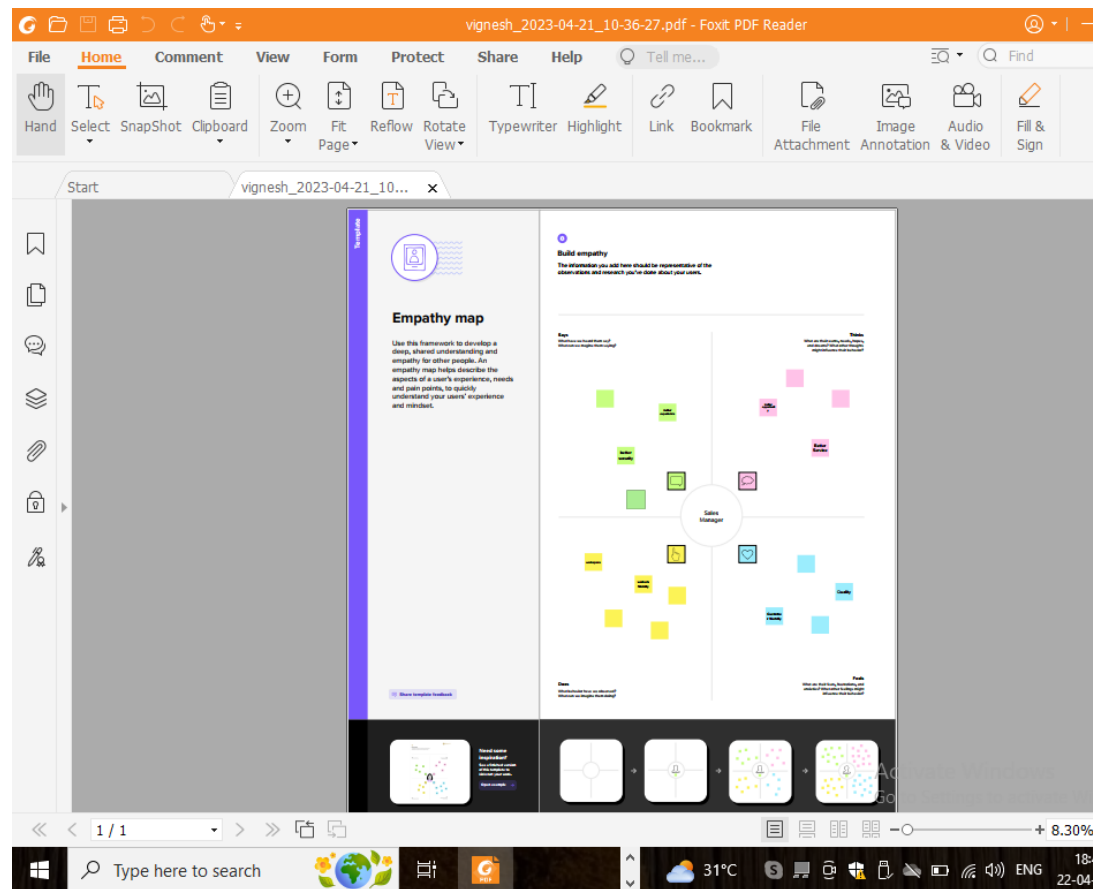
vignesh_2023-04-21_10-36-27.pdf - Foxit PDF Reader

File Home Comment View Form Protect Share Help Tell me... Find

Hand Select SnapShot Clipboard Zoom Fit Page Reflow Rotate View Typewriter Highlight Link Bookmark File Attachment Image Annotation Audio & Video Fill & Sign

Start vignesh_2023-04-21_10...

Template

Empathy map

Use this framework to develop a deep, shared understanding and empathy for other people. An empathy map helps describe the aspects of a user's experience, needs and pain points, to quickly understand your users' experience and mindset.

Share template feedback

Build empathy

The information you add here should be representative of the observations and research you've done about your users.

Says

Thinks

Sales Manager

Does

Feels

Need some inspiration?

Activate Windows
Go to Settings to activate Windows.

1 / 1

8.30%

Type here to search

31°C

ENG

18:
22-04-